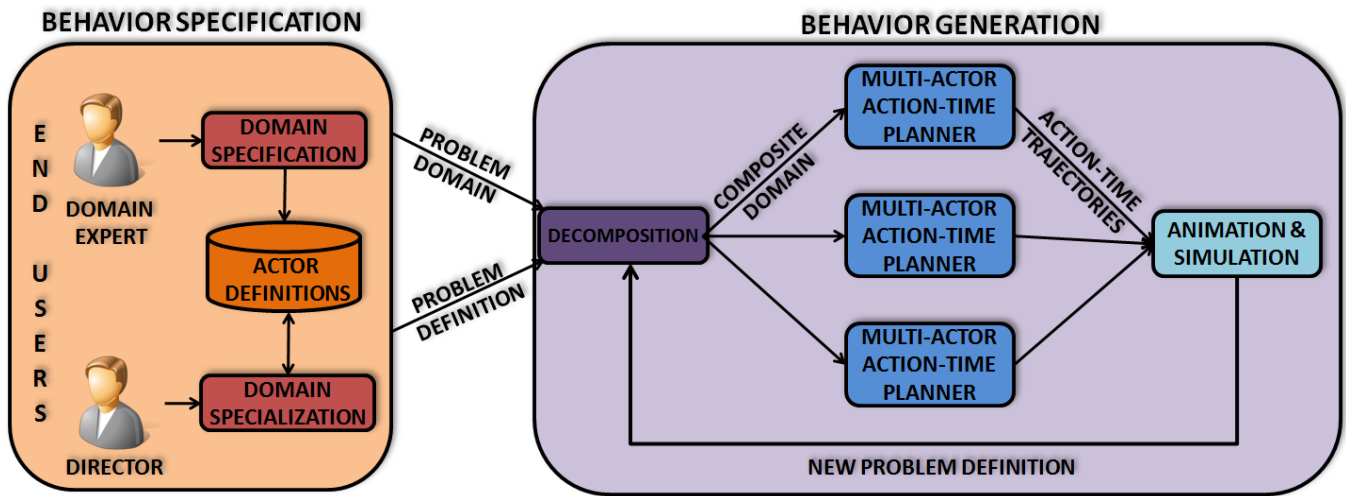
BEHAVIOR SPECIFICATION

END USERS

DOMAIN EXPERT

DOMAIN SPECIFICATION

ACTOR DEFINITIONS

DIRECTOR

DOMAIN SPECIALIZATION

PROBLEM DOMAIN

PROBLEM DEFINITION

BEHAVIOR GENERATION

DECOMPOSITION

COMPOSITE DOMAIN

MULTI-ACTOR ACTION-TIME PLANNER

MULTI-ACTOR ACTION-TIME PLANNER

MULTI-ACTOR ACTION-TIME PLANNER

ACTION-TIME TRAJECTORIES

ANIMATION & SIMULATION

NEW PROBLEM DEFINITION